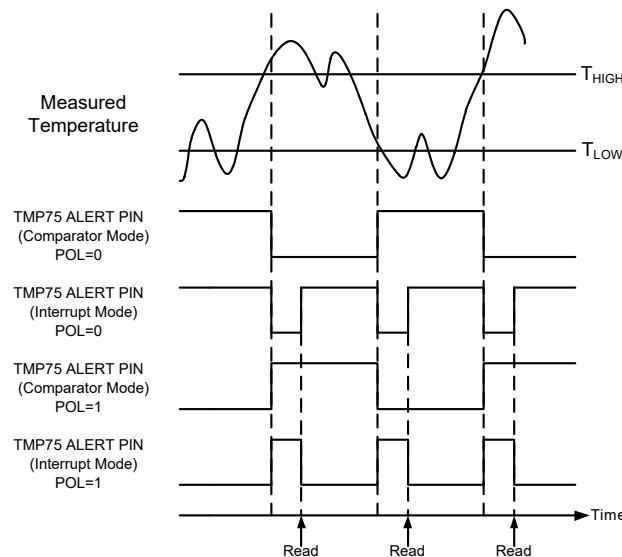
Measured Temperature

$T_{HIGH}$

$T_{LOW}$

TMP75 ALERT PIN (Comparator Mode) POL=0

TMP75 ALERT PIN (Interrupt Mode) POL=0

TMP75 ALERT PIN (Comparator Mode) POL=1

TMP75 ALERT PIN (Interrupt Mode) POL=1

Time

Read

Read

Read